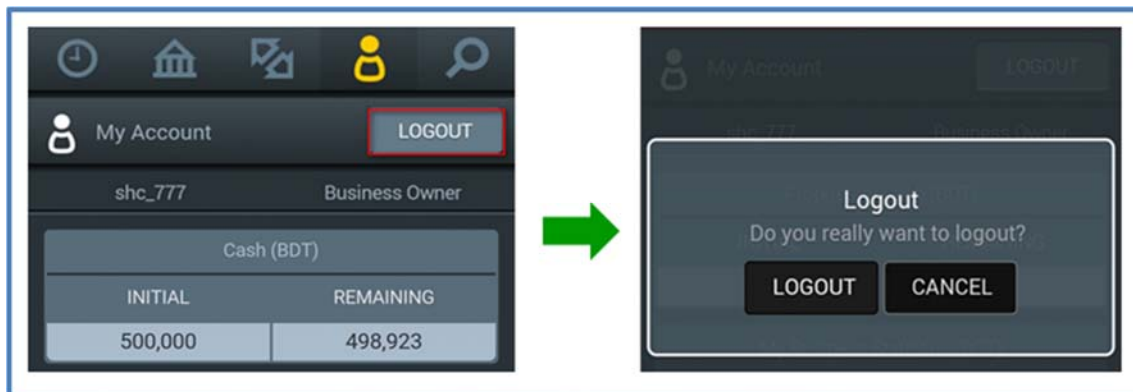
My Account
LOGOUT
shc_777
Business Owner

| Cash (BDT) | |
|---|---|
| INITIAL | REMAINING |
| 500,000 | 498,923 |

My Account
LOGOUT
shc_777
Business Owner

Logout
Do you really want to logout?
LOGOUT
CANCEL